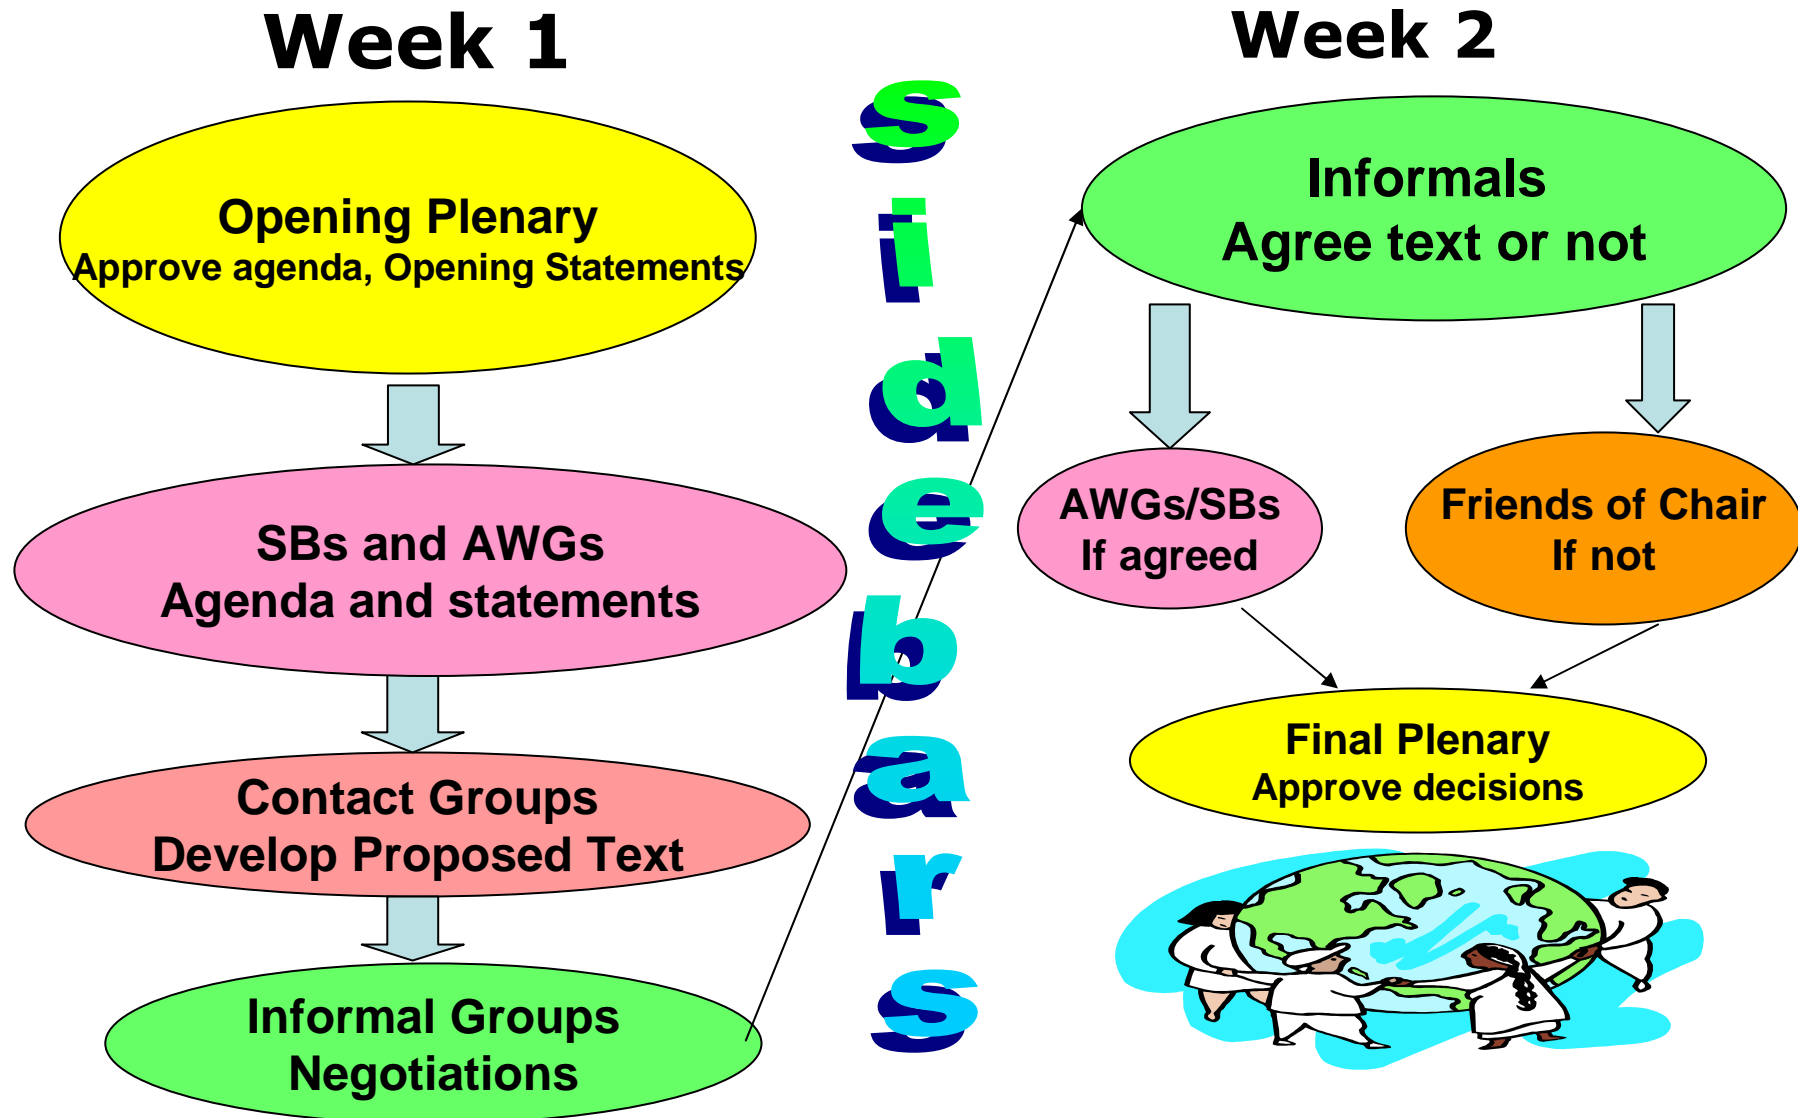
Week 1

Opening Plenary
Approve agenda, Opening Statements

SBs and AWGs
Agenda and statements

Contact Groups
Develop Proposed Text

Informal Groups
Negotiations

sidebars

Week 2

Informals
Agree text or not

AWGs/SBs
If agreed

Friends of Chair
If not

Final Plenary
Approve decisions